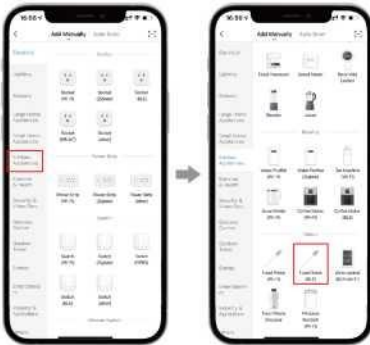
Add Manually	Auto Scan

Electrical

Lighting

Sensors

Large Home Appliances

Small Home Appliances

Kitchen Appliances

Exercise & Health

Security & Video Surv.

Wellness Devices

Outdoor Travel

Energy

Entertainment

Industry & Agriculture

Socket
(Wi-Fi)

Socket
(Zigbee)

Socket
(BLE)

Socket
(NB-IoT)

Socket
(other)

Power Strip

Power Strip
(Wi-Fi)

Power Strip
(Zigbee)

Power Strip
(other)

Switch

Switch
(Wi-Fi)

Switch
(Zigbee)

Switch
(GPRS)

Switch
(BLE)

Switch
(other)

10:50

Add Manually	Auto Scan

Electrical

Lighting

Sensors

Large Home Appliances

Small Home Appliances

Kitchen Appliances

Exercise & Health

Security & Video Surv.

Wellness Devices

Outdoor Travel

Energy

Entertainment

Industry & Agriculture

Food Processor

Sound Maker

Blender

Juicer

Water Purifier
(Wi-Fi)

Water Purifier
(Zigbee)

Tea Machine
(Wi-Fi)

Sous Vide
(Wi-Fi)

Coffee Maker
(Wi-Fi)

Coffee Maker
(BLE)

Food Probe
(Wi-Fi)

Food Probe
(BLE)

Food Probe
(Wi-Fi)

Thickener
(Wi-Fi)